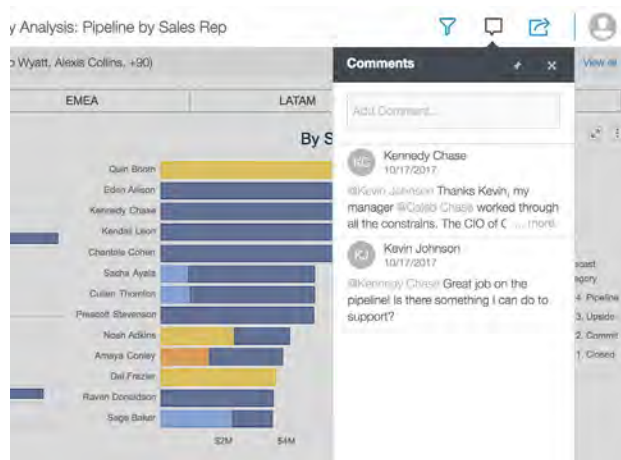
y Analysis: Pipeline by Sales Rep

o Wyatt, Alexis Collins, +90)

View al

EMEA

LATAM

By S

Quin Booth
Edan Allison
Kennedy Chase
Kendal Leon
Charlotte Cohen
Sasha Ayala
Cullen Thornton
Prescott Stevenson
Noah Adkins
Amaya Conley
Dai Frazier
Raven Donaldson
Sage Baker

$2M
$4M

Comments

Add Comment...

KC
Kennedy Chase
10/17/2017
@Kevin Johnson Thanks Kevin, my manager @Caleb Chase worked through all the constrains. The CIO of C ... more

KJ
Kevin Johnson
10/17/2017
@Kennedy Chase Great job on the pipeline! Is there something I can do to support?

ecast
egory
4. Pipeline
3. Upside
2. Commit
1. Closed